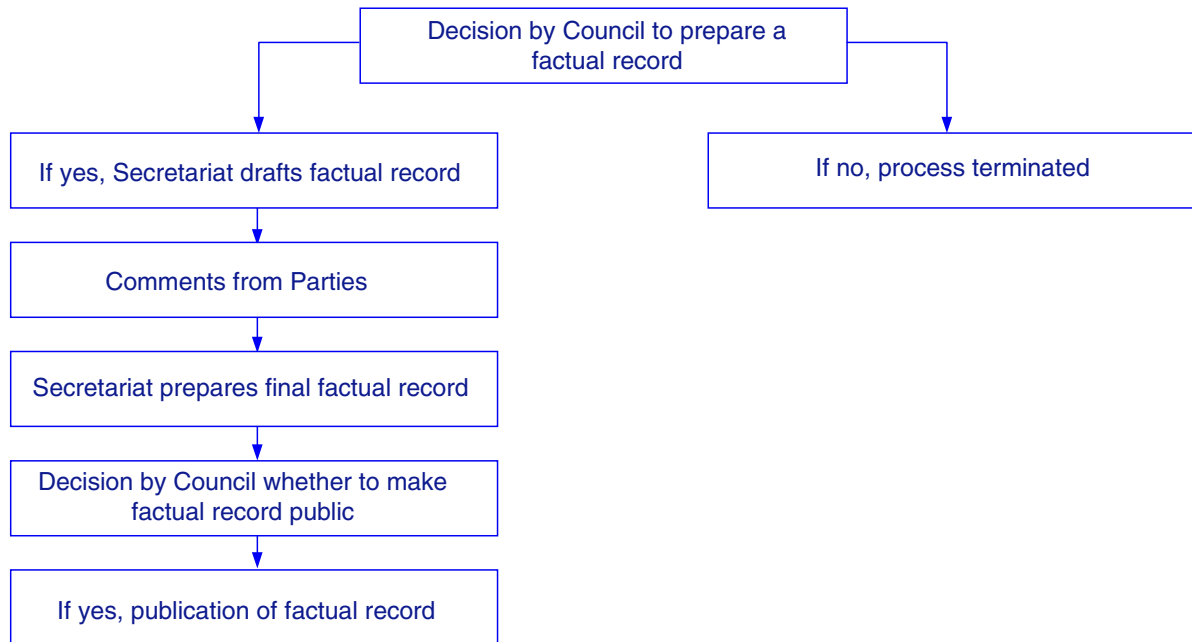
Decision by Council to prepare a factual record

If yes, Secretariat drafts factual record

If no, process terminated

Comments from Parties

Secretariat prepares final factual record

Decision by Council whether to make factual record public

If yes, publication of factual record